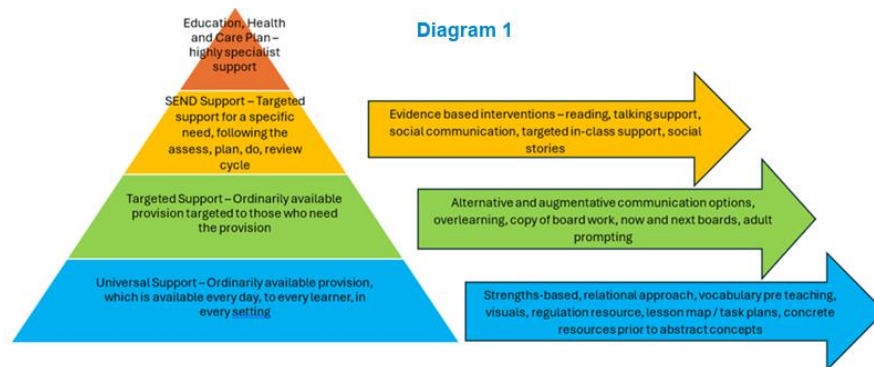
Diagram 1

Education, Health and Care Plan – highly specialist support

SEND Support – Targeted support for a specific need, following the assess, plan, do, review cycle

Targeted Support – Ordinarily available provision targeted to those who need the provision

Universal Support – Ordinarily available provision, which is available every day, to every learner, in every setting

Evidence based interventions – reading, talking support, social communication, targeted in-class support, social stories

Alternative and augmentative communication options, overlearning, copy of board work, now and next boards, adult prompting

Strengths-based, relational approach, vocabulary pre teaching, visuals, regulation resource, lesson map / task plans, concrete resources prior to abstract concepts